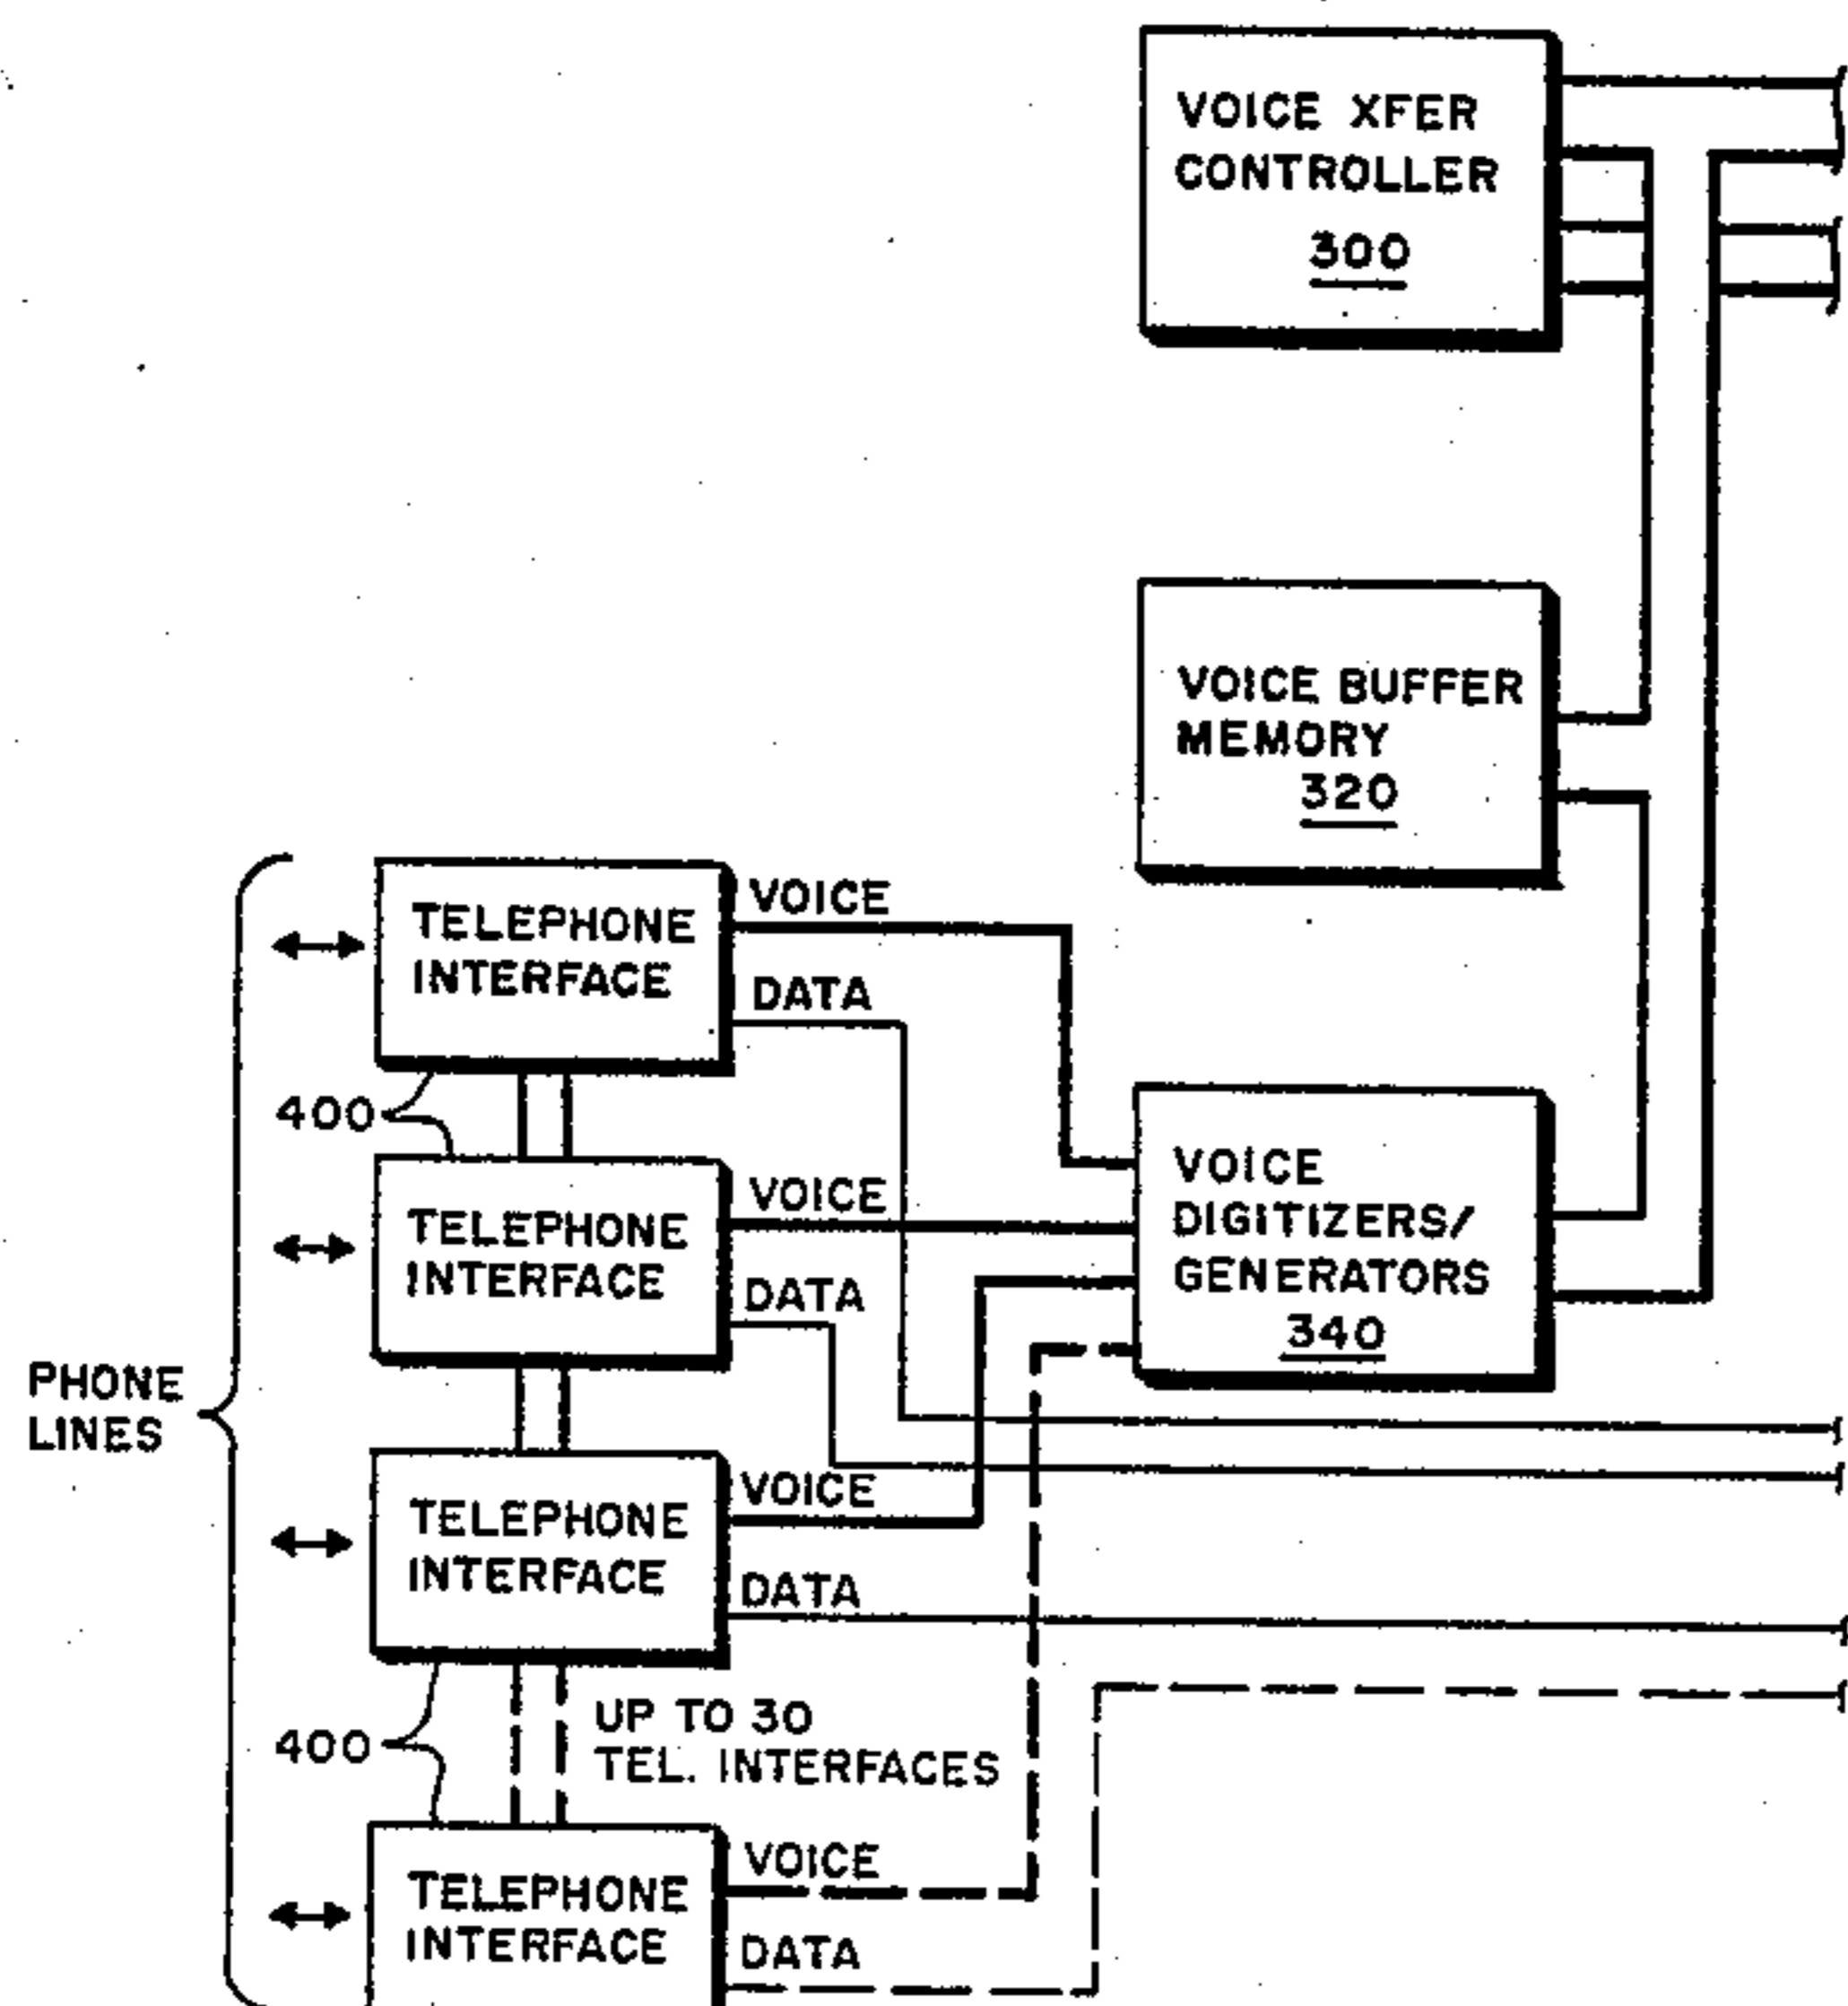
VOICE XFER CONTROLLER
300

VOICE BUFFER MEMORY
320

TELEPHONE INTERFACE
VOICE
DATA

400

TELEPHONE INTERFACE
VOICE
DATA

VOICE DIGITIZERS/ GENERATORS
340

PHONE LINES

TELEPHONE INTERFACE
VOICE
DATA

400

UP TO 30 TEL. INTERFACES

TELEPHONE INTERFACE
VOICE
DATA